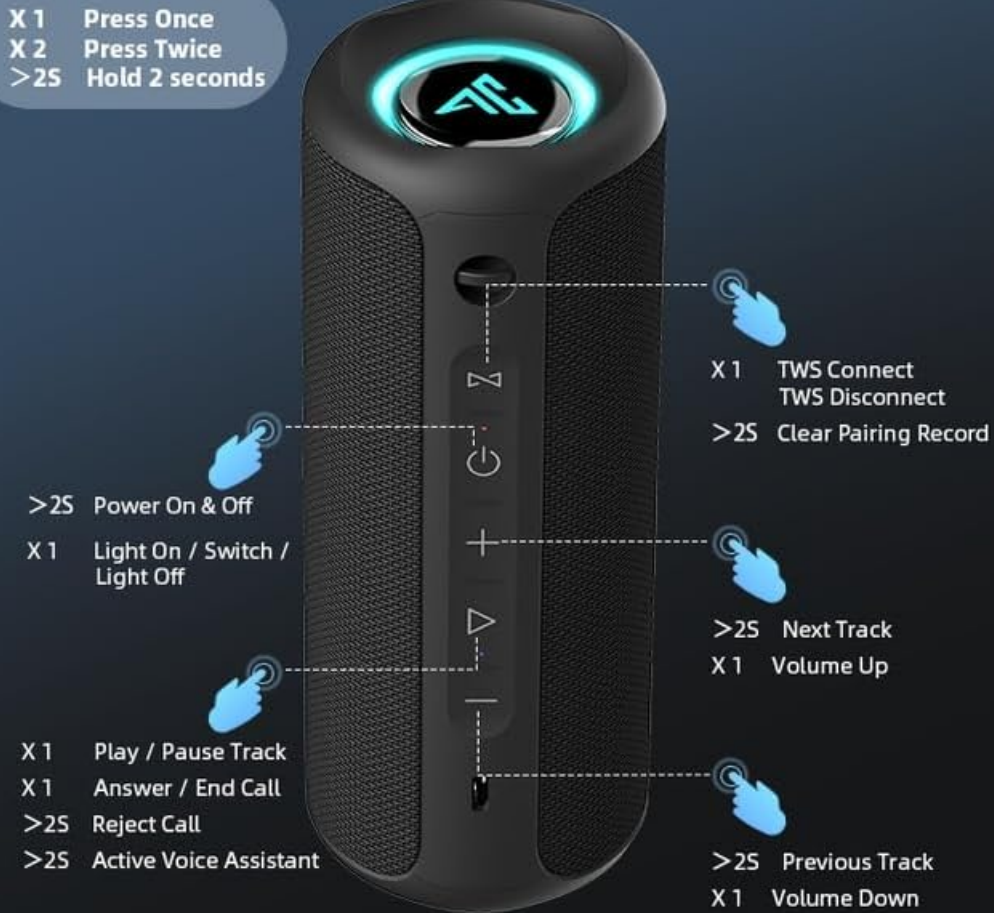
X 1 Press Once
X 2 Press Twice
>2S Hold 2 seconds

X 1 TWS Connect
TWS Disconnect
>2S Clear Pairing Record

>2S Power On & Off
X 1 Light On / Switch / Light Off

>2S Next Track
X 1 Volume Up

X 1 Play / Pause Track
X 1 Answer / End Call
>2S Reject Call
>2S Active Voice Assistant

>2S Previous Track
X 1 Volume Down